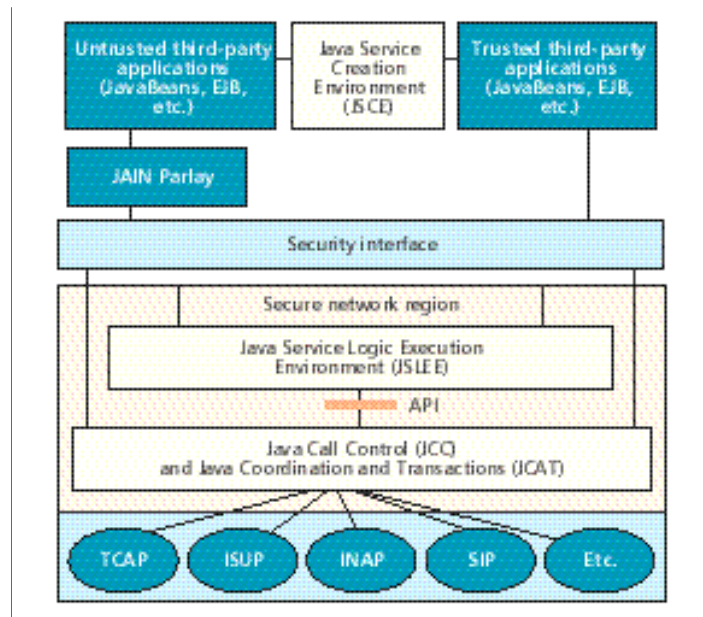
Untrusted third-party applications (JavaBeans, EJB, etc.)

Java Service Creation Environment (JSCE)

Trusted third-party applications (JavaBeans, EJB, etc.)

JAIN Parlay

Security interface

Secure network region

Java Service Logic Execution Environment (JSLEE)

API

Java Call Control (JCC) and Java Coordination and Transactions (JCAT)

TCAP

ISUP

INAP

SIP

Etc.